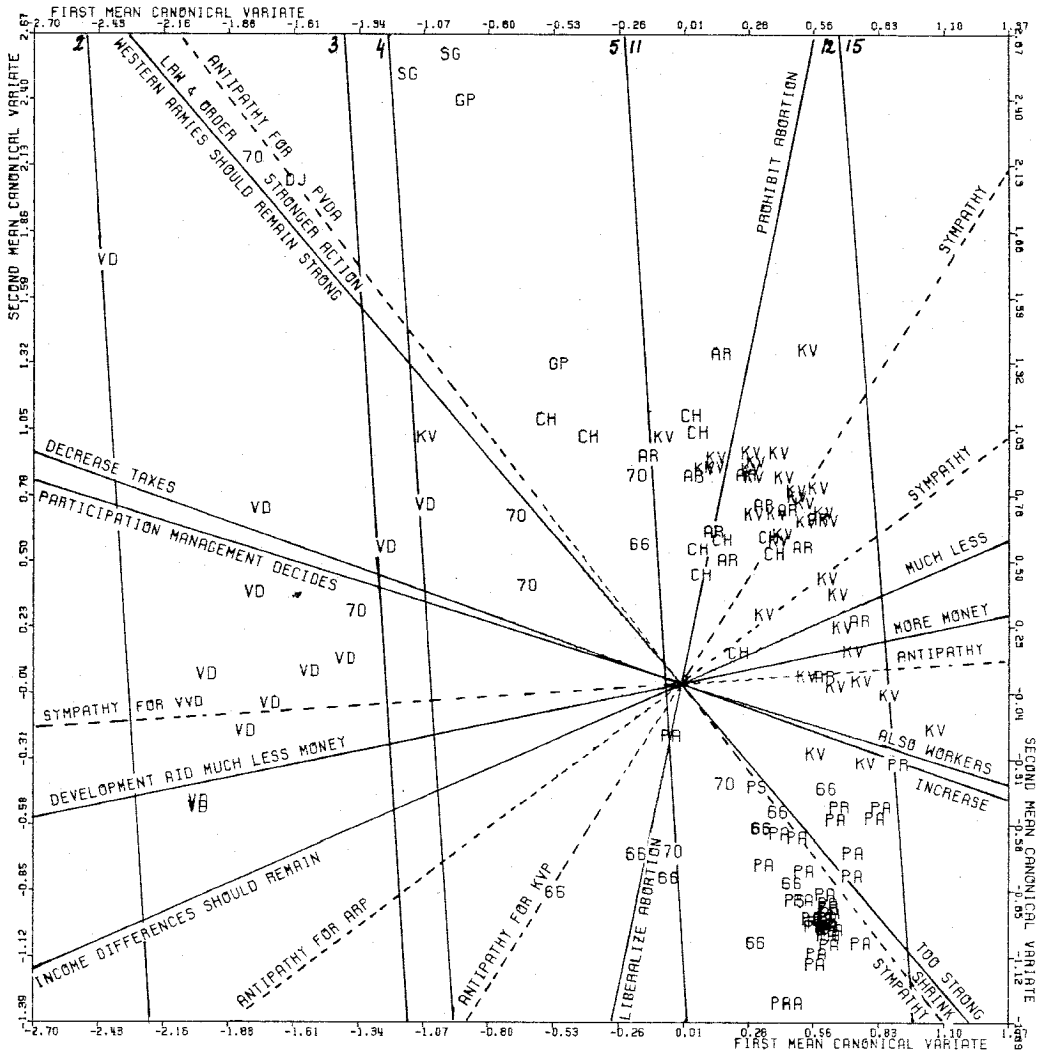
FIRST MEAN CANONICAL VARIATE
2.70 -2.43 -2.16 -1.88 -1.61 -1.34 -1.07 -0.80 -0.53 -0.26 0.01 0.28 0.56 0.83 1.10 1.37

2 3 4 5 11 12 15

SECOND MEAN CANONICAL VARIATE
2.67 2.40 2.13 1.86 1.59 1.32 1.05 0.78 0.50 0.23 -0.04 -0.31 -0.58 -0.85 -1.12 -1.39

ANTIPATHY FOR PVDA
LAW & ORDER STRONGER ACTION
WESTERN ARMIES SHOULD REMAIN STRONG
PROHIBIT ABORTION
SYMPATHY
SYMPATHY
MUCH LESS
MORE MONEY
ANTIPATHY
ALSO WORKERS
INCREASE
TOO STRONG
SHRINK
SYMPATHY
DECREASE TAXES
PARTICIPATION MANAGEMENT DECIDES
SYMPATHY FOR VVD
DEVELOPMENT AID MUCH LESS MONEY
INCOME DIFFERENCES SHOULD REMAIN
ANTIPATHY FOR ARP
ANTIPATHY FOR KVP
LIBERALIZE ABORTION

SG SG GP 70 DJ VD GP CH CH KV AR KV CH CH KV 70 AR AB KV KV KV KV VD VD 70 66 CH CH AR CH AR CH KV VD 70 VD 70 KV KV AR KV KV AR KV CH VD VD VD VD VD KV KV KV VD PA KV KV PA 70 PS 66 PA PA VB 66 PA PA 66 70 PA PA 66 PA PA PA 66 PS PA PA 66 PA PA PRA

2.67 2.40 2.13 1.86 1.59 1.32 1.05 0.78 0.50 0.23 -0.04 -0.31 -0.58 -0.85 -1.12 -1.39
SECOND MEAN CANONICAL VARIATE

-2.70 -2.43 -2.16 -1.88 -1.61 -1.34 -1.07 -0.80 -0.53 -0.26 0.01 0.28 0.56 0.83 1.10 1.37
FIRST MEAN CANONICAL VARIATE